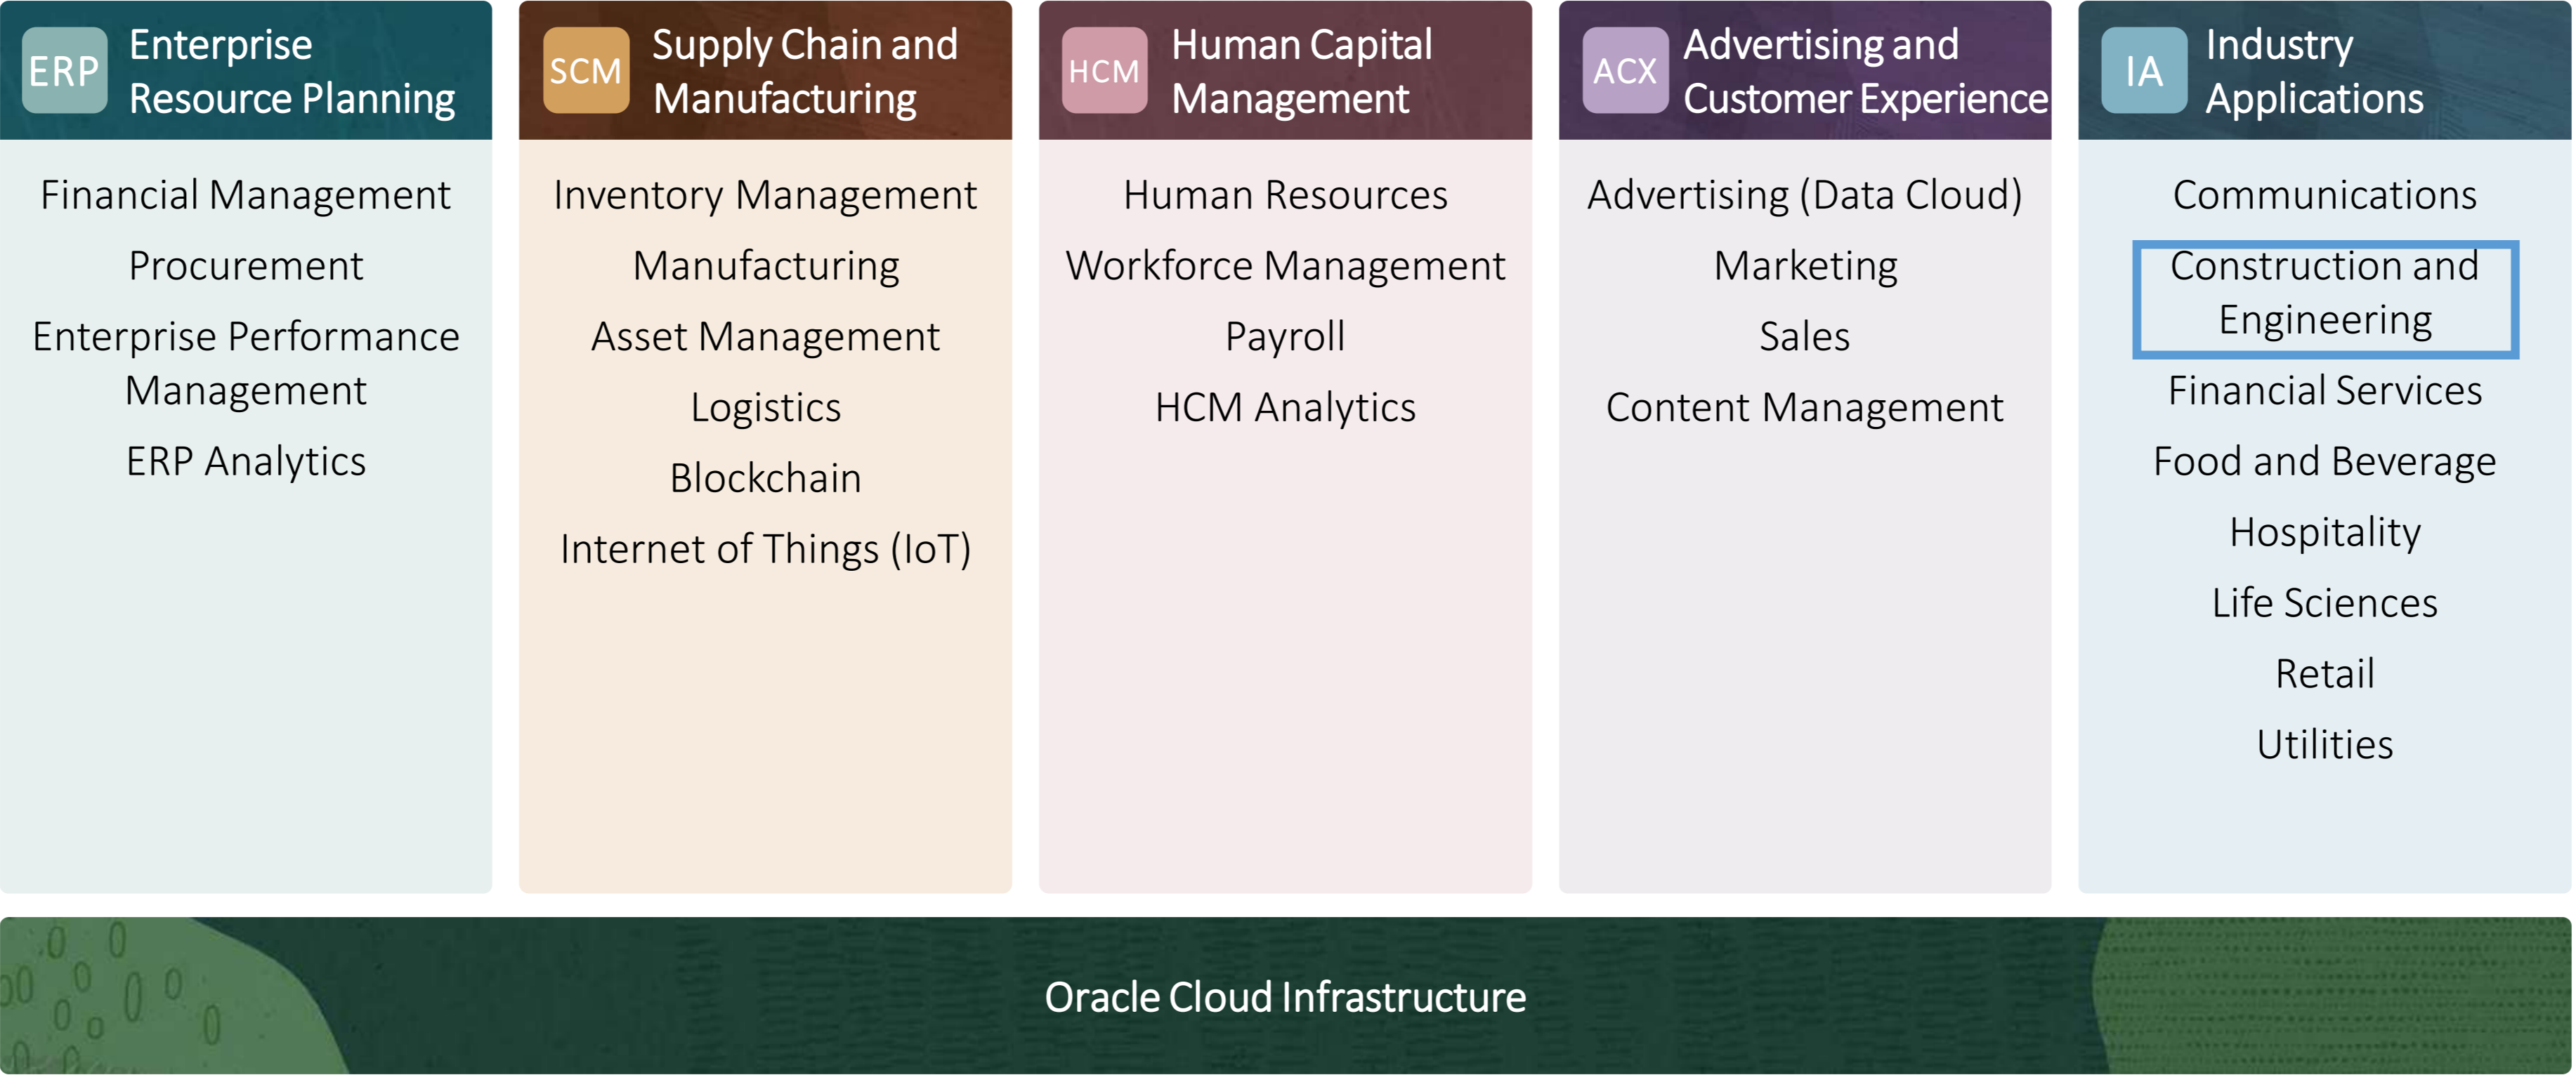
ERP Enterprise Resource Planning

Financial Management

Procurement

Enterprise Performance Management

ERP Analytics

SCM Supply Chain and Manufacturing

Inventory Management

Manufacturing

Asset Management

Logistics

Blockchain

Internet of Things (IoT)

HCM Human Capital Management

Human Resources

Workforce Management

Payroll

HCM Analytics

ACX Advertising and Customer Experience

Advertising (Data Cloud)

Marketing

Sales

Content Management

IA Industry Applications

Communications

Construction and Engineering

Financial Services

Food and Beverage

Hospitality

Life Sciences

Retail

Utilities

Oracle Cloud Infrastructure